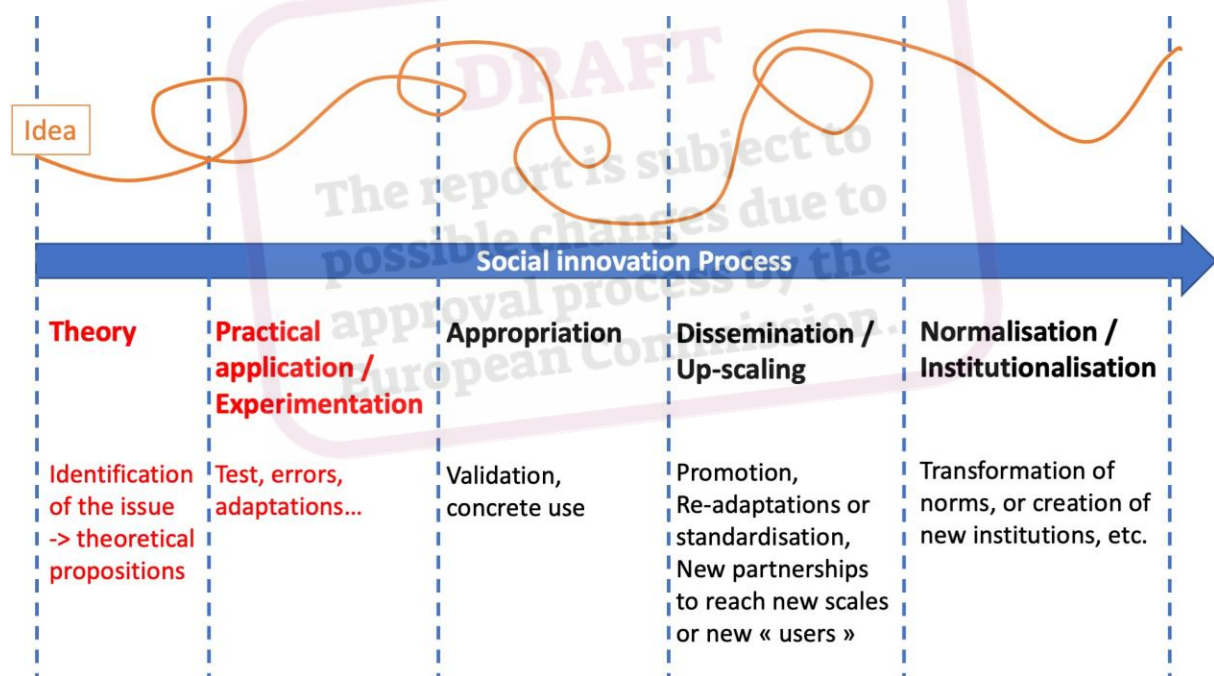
Idea

DRAFT
The report is subject to possible changes due to the approval process by the European Commission.

Social innovation Process

Theory

Identification of the issue -> theoretical propositions

Practical application / Experimentation

Test, errors, adaptations…

Appropriation

Validation, concrete use

Dissemination / Up-scaling

Promotion, Re-adaptations or standardisation, New partnerships to reach new scales or new « users »

Normalisation / Institutionalisation

Transformation of norms, or creation of new institutions, etc.